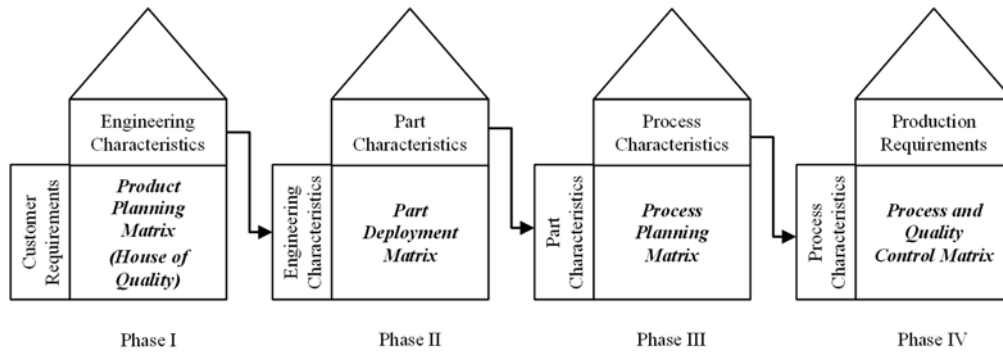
Engineering Characteristics

Customer Requirements

Product Planning Matrix (House of Quality)

Phase I

Part Characteristics

Engineering Characteristics

Part Deployment Matrix

Phase II

Process Characteristics

Part Characteristics

Process Planning Matrix

Phase III

Production Requirements

Process Characteristics

Process and Quality Control Matrix

Phase IV